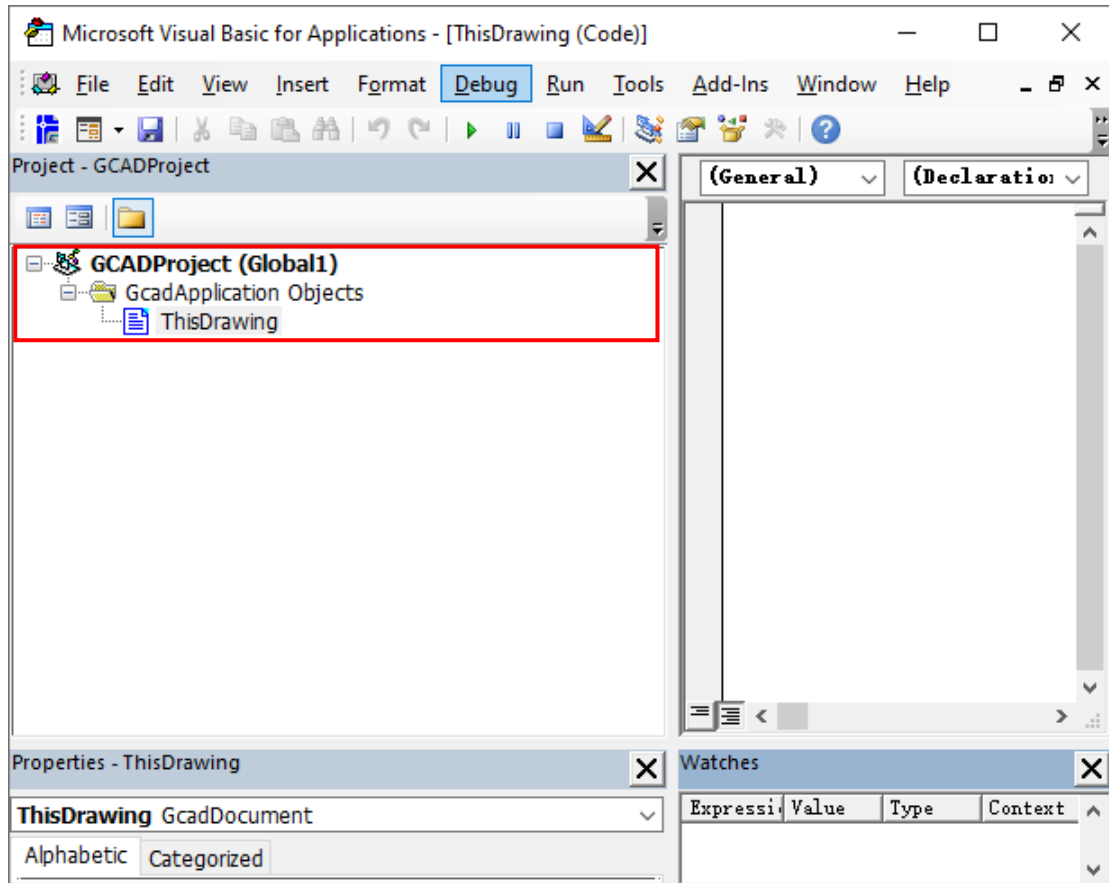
Microsoft Visual Basic for Applications - [ThisDrawing (Code)]

File Edit View Insert Format Debug Run Tools Add-Ins Window Help

Project - GCADProject

GCADProject (Global1)
GcadApplication Objects
ThisDrawing

(General)
(Declaratio

Properties - ThisDrawing

ThisDrawing GcadDocument

Alphabetic Categorized

Watches

| Expressi | Value | Type | Context |
|---|---|---|---|